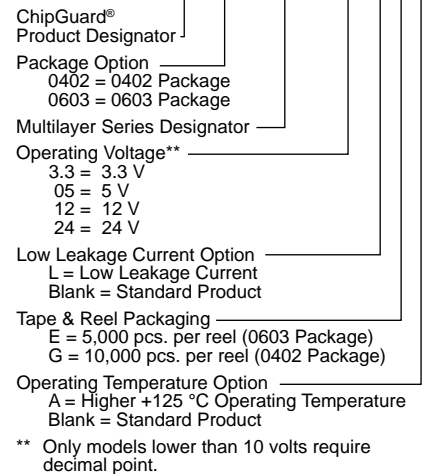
ChipGuard®
Product Designator

Package Option
0402 = 0402 Package
0603 = 0603 Package

Multilayer Series Designator

Operating Voltage**
3.3 = 3.3 V
05 = 5 V
12 = 12 V
24 = 24 V

Low Leakage Current Option
L = Low Leakage Current
Blank = Standard Product

Tape & Reel Packaging
E = 5,000 pcs. per reel (0603 Package)
G = 10,000 pcs. per reel (0402 Package)

Operating Temperature Option
A = Higher +125 °C Operating Temperature
Blank = Standard Product

** Only models lower than 10 volts require decimal point.